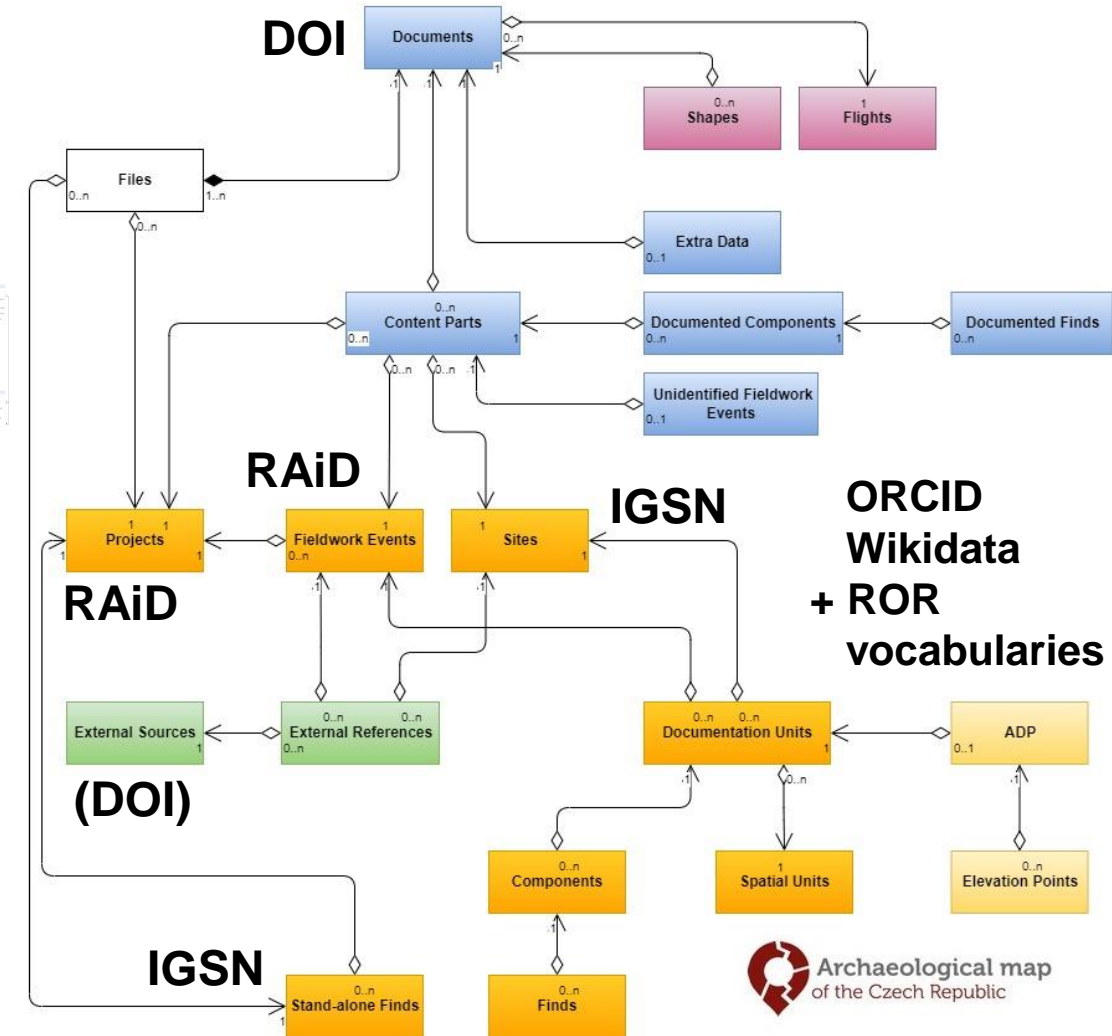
DOI

Documents
0..n
1
.1
.1

0..n
Shapes

1
Flights

Files
0..n
1..n
0..n

Extra Data
0..1

0..n
Content Parts
0..n
1
0..n
0..n

Documented Components
0..n
1

Documented Finds
0..n

Unidentified Fieldwork Events
0..1

RAiD

IGSN

ORCID
Wikidata
+ ROR
vocabularies

1 1
Projects
1
1

RAiD

1
Fieldwork Events
0..n

1
Sites
1

.1
.1

External Sources
1

0..n 0..n
External References
0..n

(DOI)

0..n 0..n
Documentation Units
1

ADP
0..1
.1

.1
0..n

0..n
Components

1
Spatial Units

0..n
Elevation Points

.1

IGSN

0..n
Stand-alone Finds
1

0..n
Finds

Archaeological map
of the Czech Republic